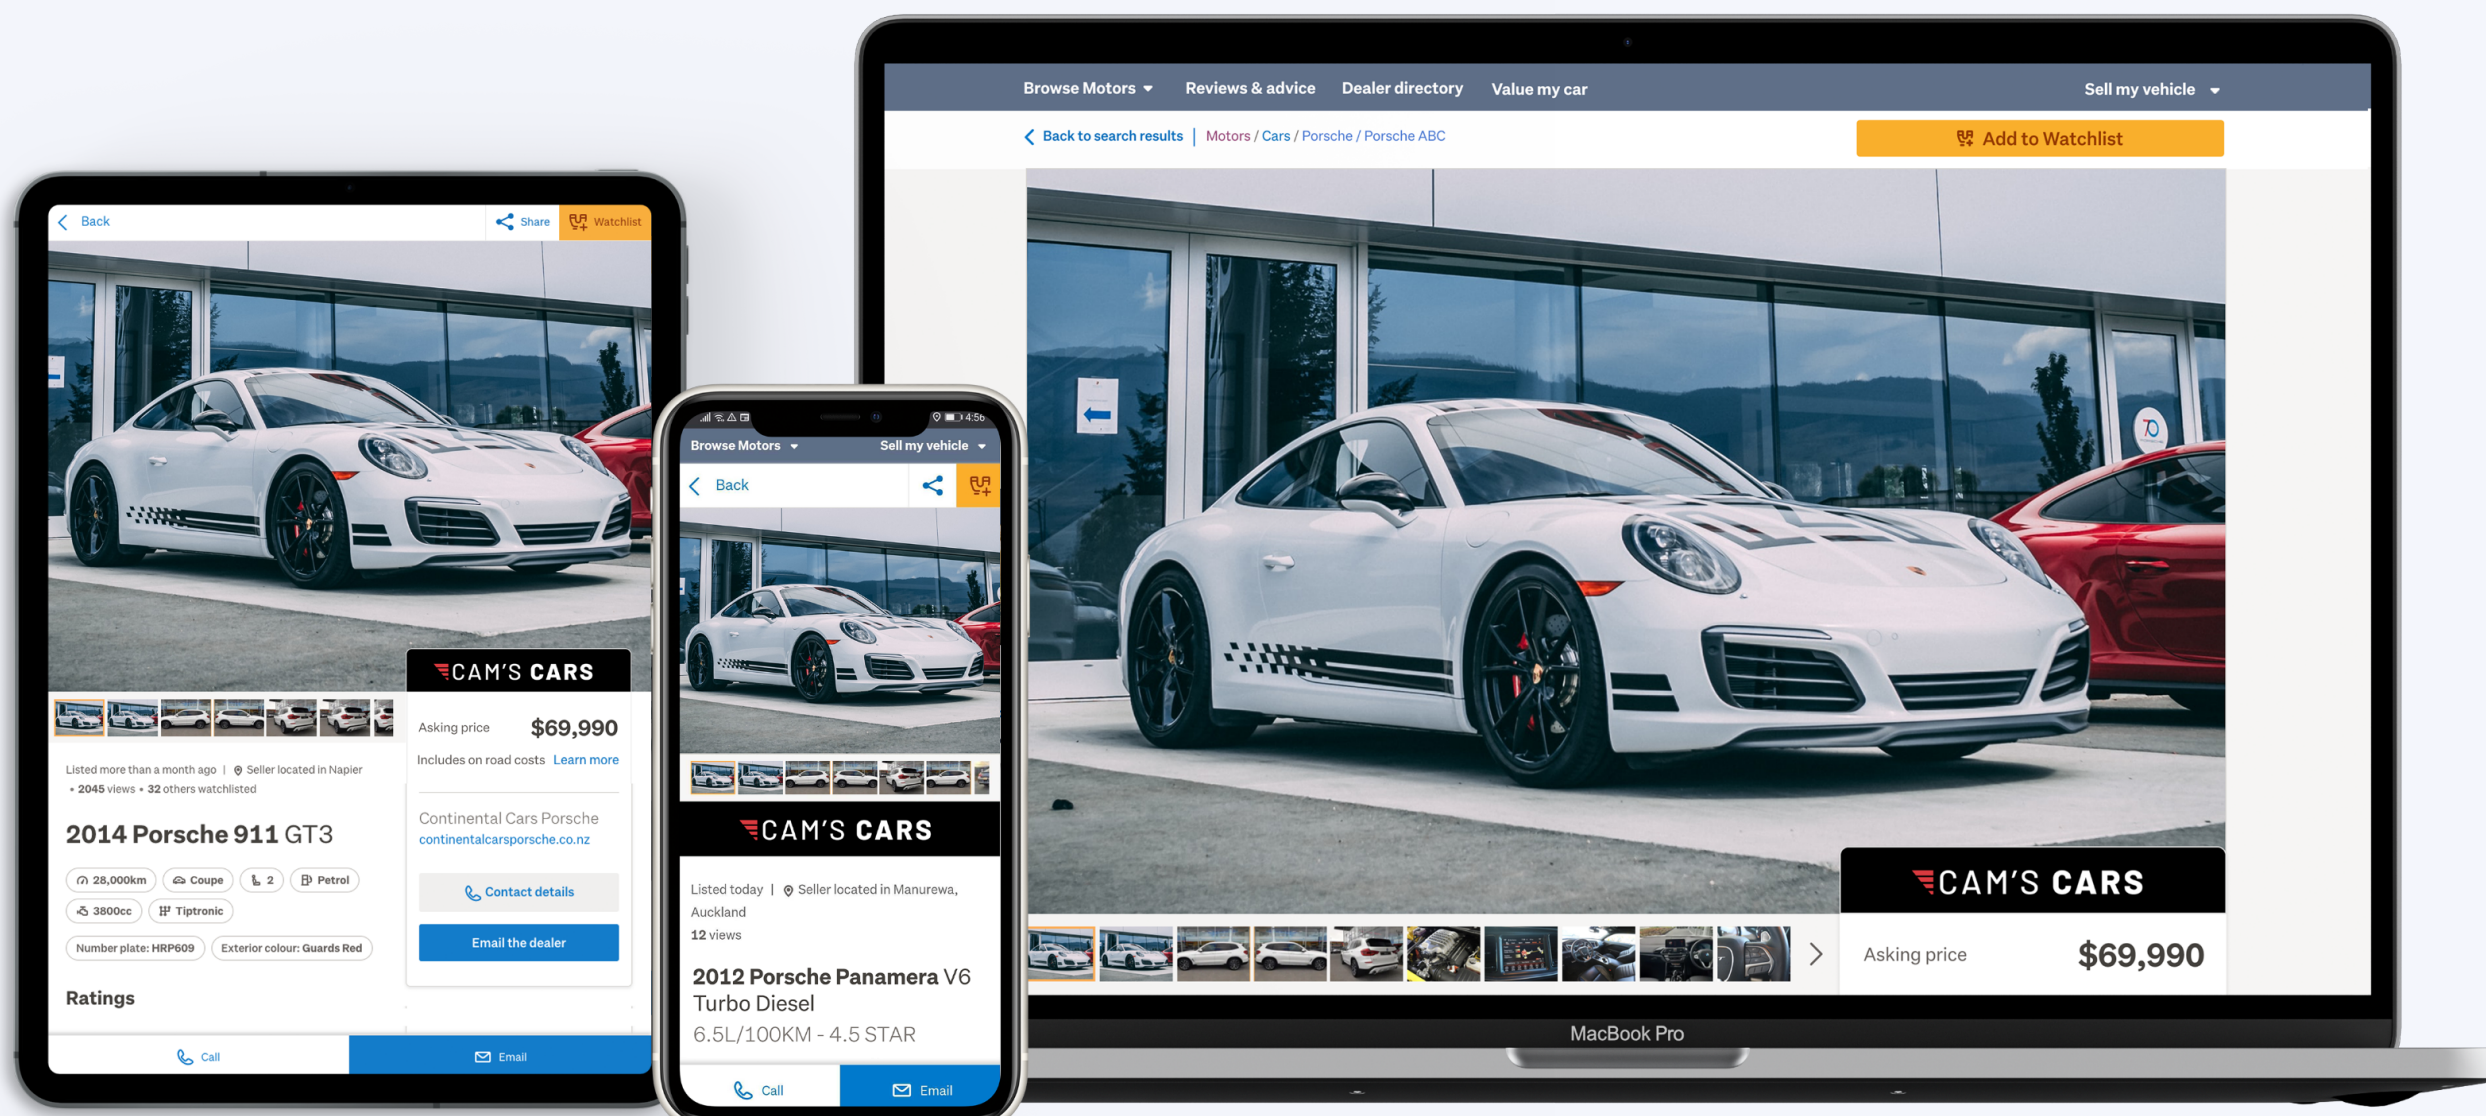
Back Share Watchlist

CAM'S CARS

Asking price $69,990

Includes on road costs Learn more

Listed more than a month ago | Seller located in Napier
• 2045 views • 32 others watchlisted

2014 Porsche 911 GT3

28,000km Coupe 2 Petrol
3800cc Tiptronic

Number plate: HRP609 Exterior colour: Guards Red

Ratings

Continental Cars Porsche
continentalcarsporsche.co.nz

Contact details

Email the dealer

Call Email

4:56

Browse Motors Sell my vehicle

Back

CAM'S CARS

Listed today | Seller located in Manurewa, Auckland
12 views

2012 Porsche Panamera V6 Turbo Diesel
6.5L/100KM - 4.5 STAR

Call Email

Browse Motors Reviews & advice Dealer directory Value my car Sell my vehicle

Back to search results | Motors / Cars / Porsche / Porsche ABC

Add to Watchlist

CAM'S CARS

Asking price $69,990

MacBook Pro